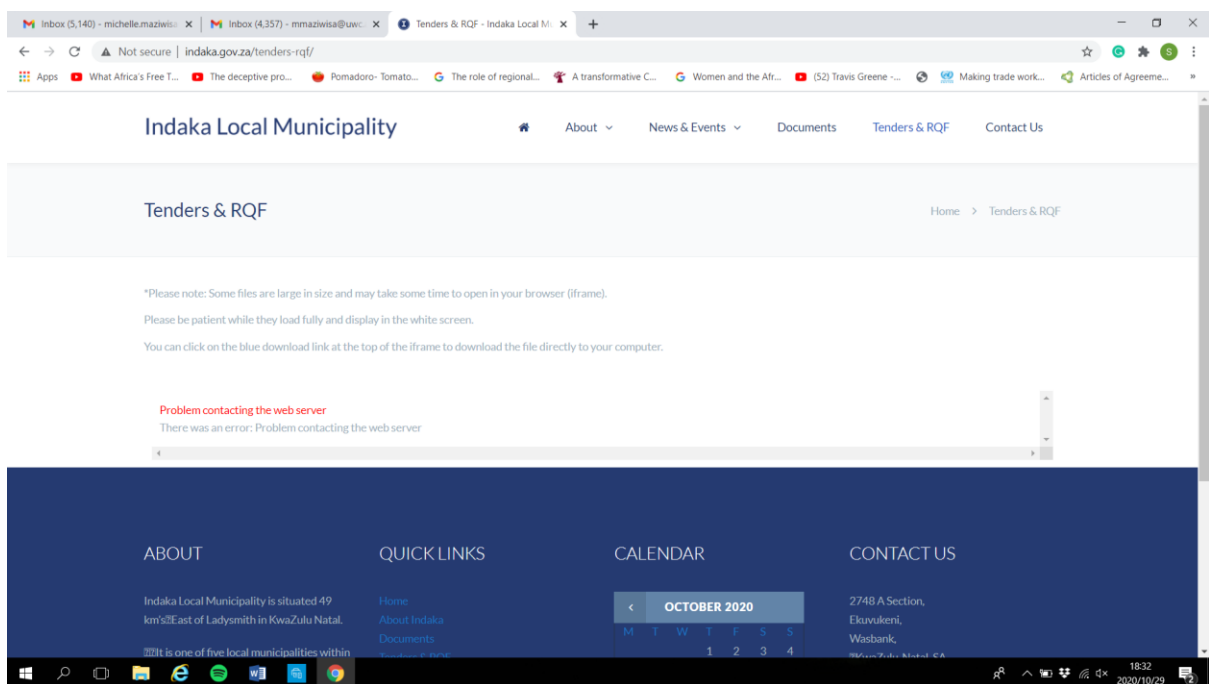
Inbox (5,140) - michelle.maziwisa ×
Inbox (4,357) - mmaziwisa@uwc ×
Tenders & RQF - Indaka Local M ×
+

Not secure | indaka.gov.za/tenders-rqf/

Apps  What Africa's Free T...  The deceptive pro...  Pomadoro- Tomato...  The role of regional...  A transformative C...  Women and the Afr...  (52) Travis Greene -...  Making trade work...  Articles of Agreeme...  »

Indaka Local Municipality

About  News & Events  Documents  Tenders & RQF  Contact Us

Tenders & RQF

Home > Tenders & RQF

*Please note: Some files are large in size and may take some time to open in your browser (iframe).

Please be patient while they load fully and display in the white screen.

You can click on the blue download link at the top of the iframe to download the file directly to your computer.

Problem contacting the web server
There was an error: Problem contacting the web server

ABOUT

Indaka Local Municipality is situated 49 km's East of Ladysmith in KwaZulu Natal.

It is one of five local municipalities within

QUICK LINKS

Home
About Indaka
Documents
Tenders & RQF

CALENDAR

OCTOBER 2020

| M | T | W | T | F | S | S |
|---|---|---|---|---|---|---|
| | | | 1 | 2 | 3 | 4 |

CONTACT US

2748 A Section,
Ekuvukeni,
Wasbank,
KwaZulu Natal, SA

18:32
2020/10/29